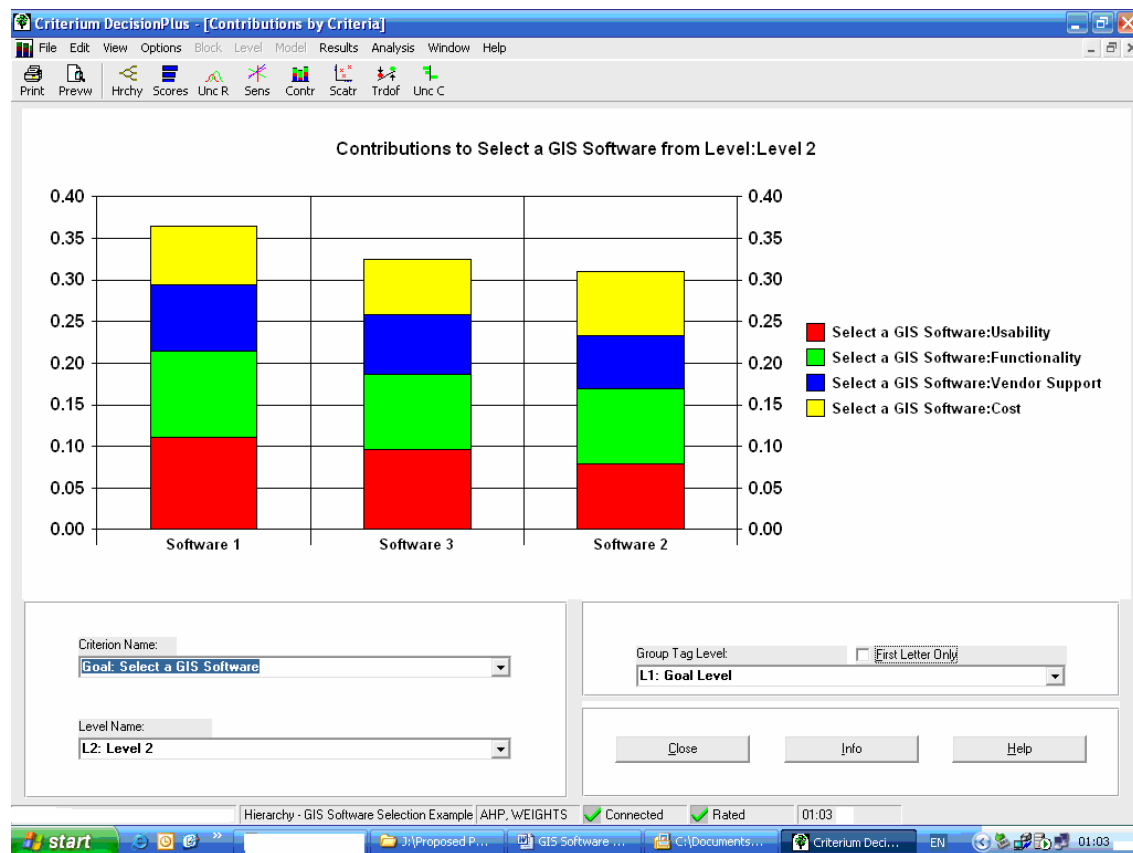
Criterium DecisionPlus - [Contributions by Criteria]

File Edit View Options Block Level Model Results Analysis Window Help

Print Prevw Hrchy Scores Unc R Sens Contr Scatr Trdof Unc C

Contributions to Select a GIS Software from Level:Level 2

0.40
0.35
0.30
0.25
0.20
0.15
0.10
0.05
0.00

0.40
0.35
0.30
0.25
0.20
0.15
0.10
0.05
0.00

Software 1
Software 3
Software 2

Select a GIS Software:Usability
Select a GIS Software:Functionality
Select a GIS Software:Vendor Support
Select a GIS Software:Cost

Criterion Name:
Goal: Select a GIS Software

Level Name:
L2: Level 2

Group Tag Level:
First Letter Only
L1: Goal Level

Close
Info
Help

Hierarchy - GIS Software Selection Example AHP, WEIGHTS Connected Rated 01:03

start J:\Proposed P... GIS Software ... C:\Documents... Criterium Deci... EN 01:03